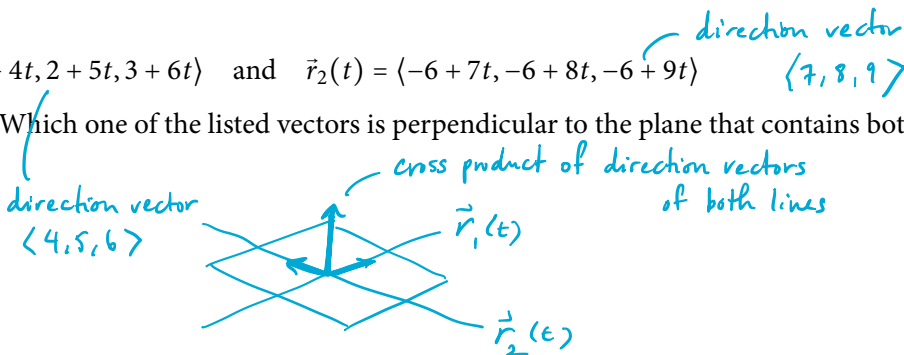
$4t, 2+5t, 3+6t\rangle$ and $\vec{r}_2(t) = \langle -6+7t, -6+8t, -6+9t\rangle$

direction vector
$\langle 7, 8, 9 \rangle$

Which one of the listed vectors is perpendicular to the plane that contains bot

direction vector
$\langle 4, 5, 6 \rangle$

cross product of direction vectors of both lines

$\vec{r}_1(t)$

$\vec{r}_2(t)$